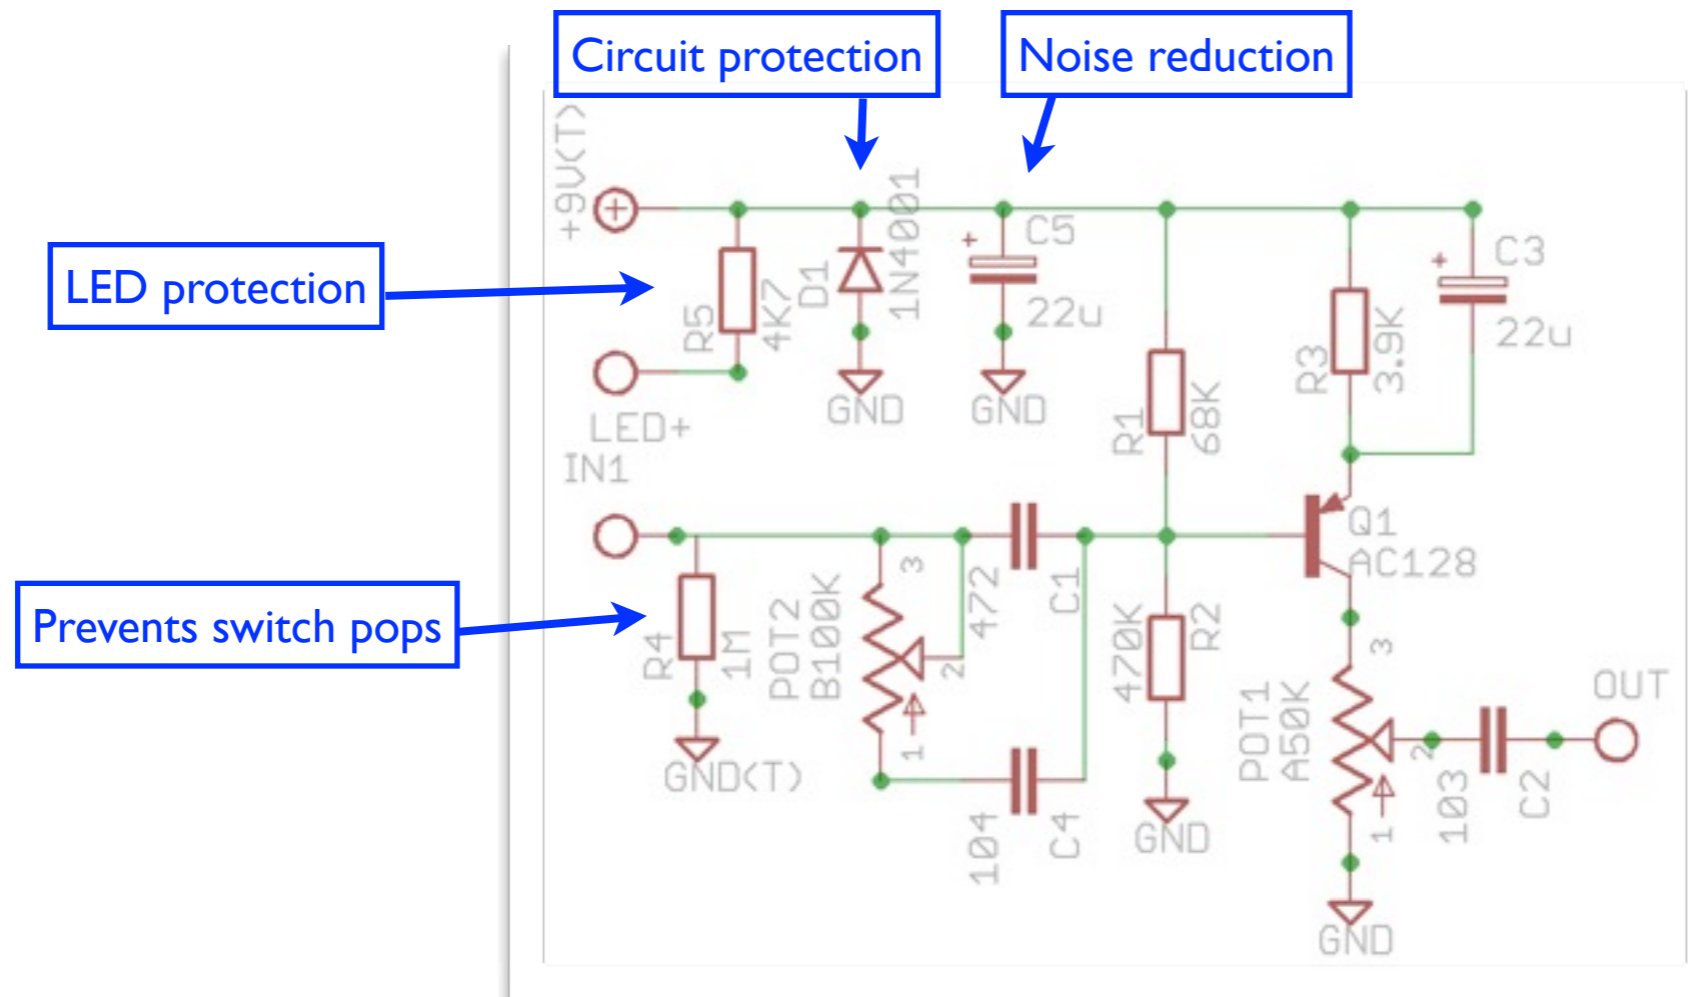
Circuit protection

Noise reduction

LED protection

Prevents switch pops

+9V(T)

R5
4K7

D1
1N4001

C5
+
22u

GND

GND

C3
+
22u

R3
3.9K

R1
68K

LED+

IN1

Q1
AC128

R4
1M

GND(T)

POT2
B100K

3
2
1

472

C1

104

C4

470K

R2

GND

POT1
A50K

3
2
1

103

C2

OUT

GND